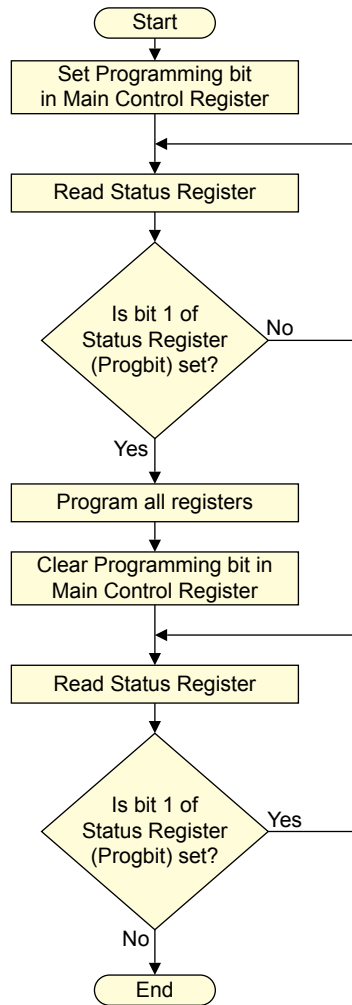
Start

Set Programming bit in Main Control Register

Read Status Register

Is bit 1 of Status Register (Progbit) set?

No

Yes

Program all registers

Clear Programming bit in Main Control Register

Read Status Register

Is bit 1 of Status Register (Progbit) set?

Yes

No

End